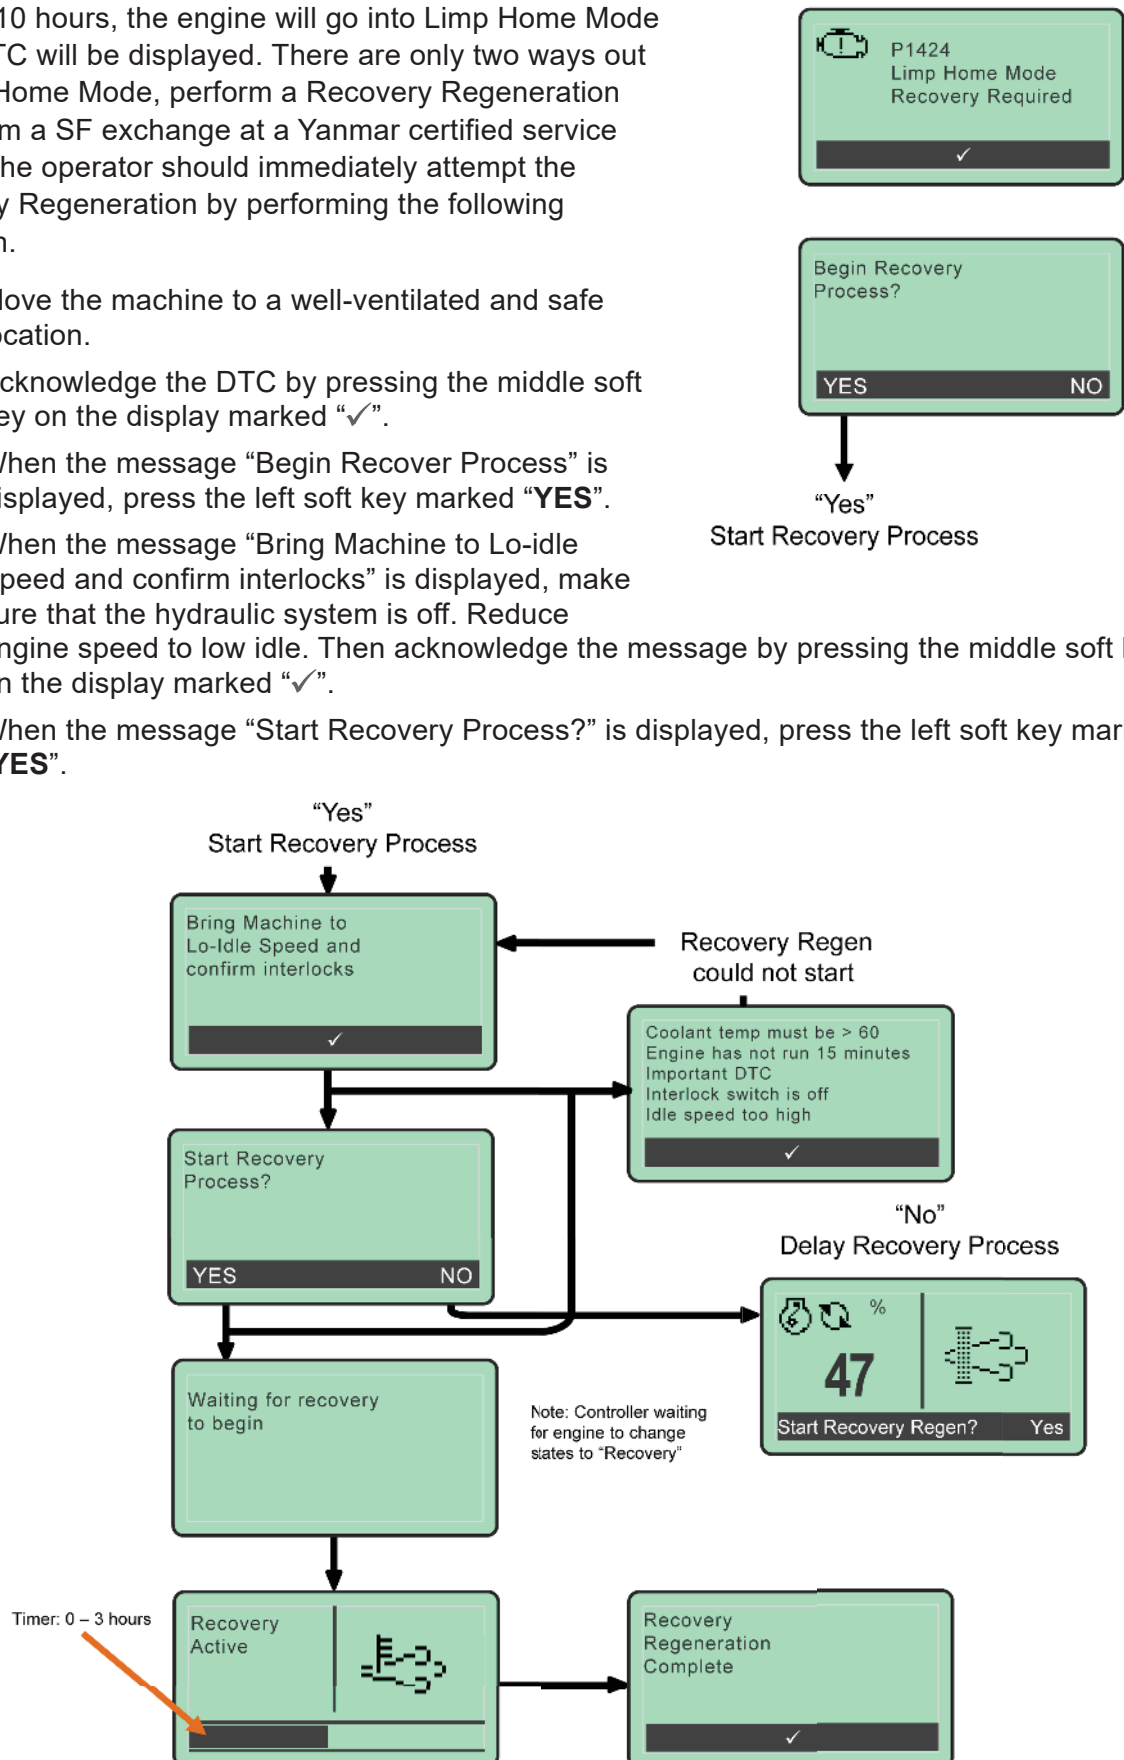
10 hours, the engine will go into Limp Home Mode
TC will be displayed. There are only two ways out
Home Mode, perform a Recovery Regeneration
m a SF exchange at a Yanmar certified service
he operator should immediately attempt the
y Regeneration by performing the following
n.

P1424
Limp Home Mode
Recovery Required
✓

love the machine to a well-ventilated and safe
ocation.

cknowledge the DTC by pressing the middle soft
ey on the display marked "✓".

Begin Recovery
Process?
YES NO

/hen the message "Begin Recover Process" is
isplayed, press the left soft key marked "**YES**".

"Yes"
Start Recovery Process

/hen the message "Bring Machine to Lo-idle
peed and confirm interlocks" is displayed, make
ure that the hydraulic system is off. Reduce
ngine speed to low idle. Then acknowledge the message by pressing the middle soft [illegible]
n the display marked "✓".

/hen the message "Start Recovery Process?" is displayed, press the left soft key mar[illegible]
**YES**".

"Yes"
Start Recovery Process

Bring Machine to
Lo-Idle Speed and
confirm interlocks
✓

Recovery Regen
could not start

Coolant temp must be > 60
Engine has not run 15 minutes
Important DTC
Interlock switch is off
Idle speed too high
✓

Start Recovery
Process?
YES NO

"No"
Delay Recovery Process

%
47
Start Recovery Regen? Yes

Waiting for recovery
to begin

Note: Controller waiting for engine to change states to "Recovery"

Timer: 0 – 3 hours

Recovery
Active

Recovery
Regeneration
Complete
✓